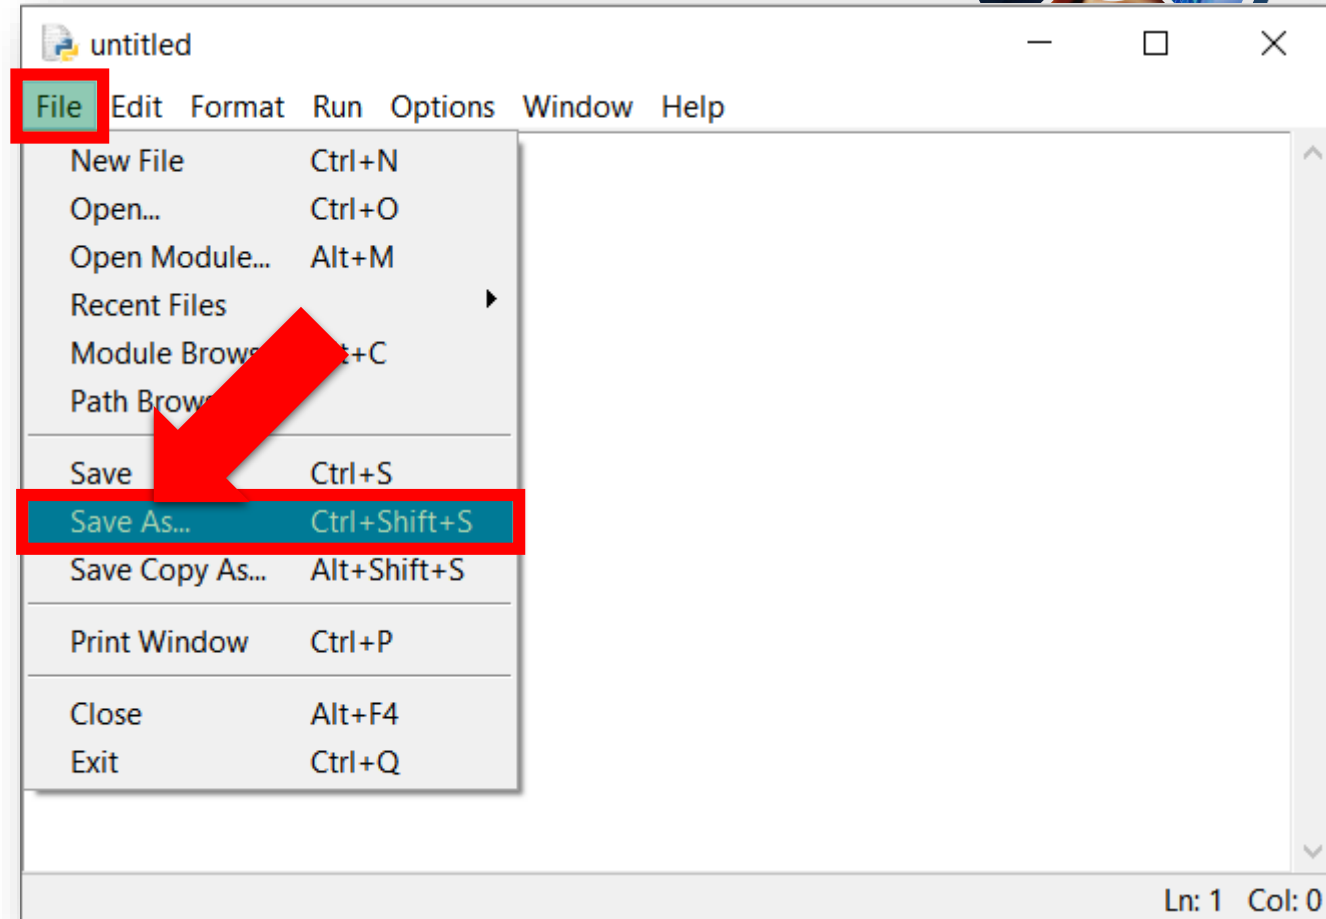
untitled

File Edit Format Run Options Window Help

New File Ctrl+N
Open... Ctrl+O
Open Module... Alt+M
Recent Files
Module Brows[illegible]t+C
Path Brow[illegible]

Save Ctrl+S
Save As... Ctrl+Shift+S
Save Copy As... Alt+Shift+S

Print Window Ctrl+P

Close Alt+F4
Exit Ctrl+Q

Ln: 1 Col: 0